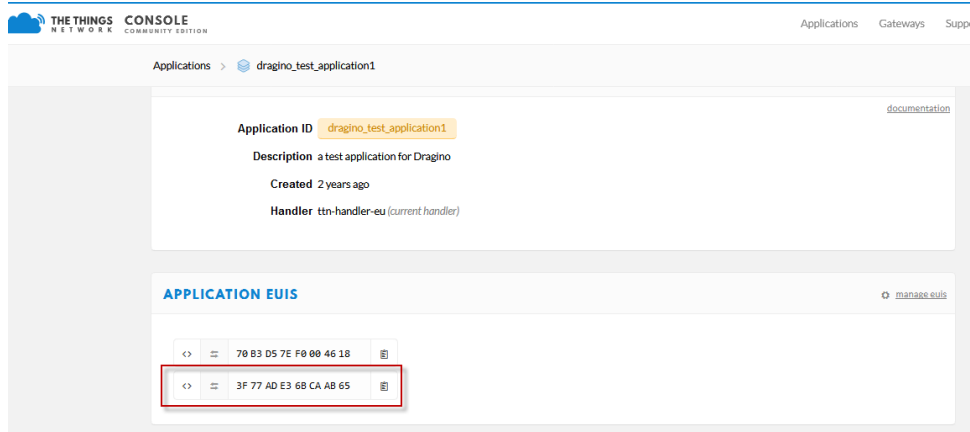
THE THINGS NETWORK CONSOLE COMMUNITY EDITION

Applications Gateways Suppo

Applications > dragino_test_application1

documentation

Application ID dragino_test_application1

Description a test application for Dragino

Created 2 years ago

Handler ttn-handler-eu (current handler)

APPLICATION EUIS

manage euis

<> ⇄ 70 B3 D5 7E F0 00 46 18

<> ⇄ 3F 77 AD E3 6B CA AB 65